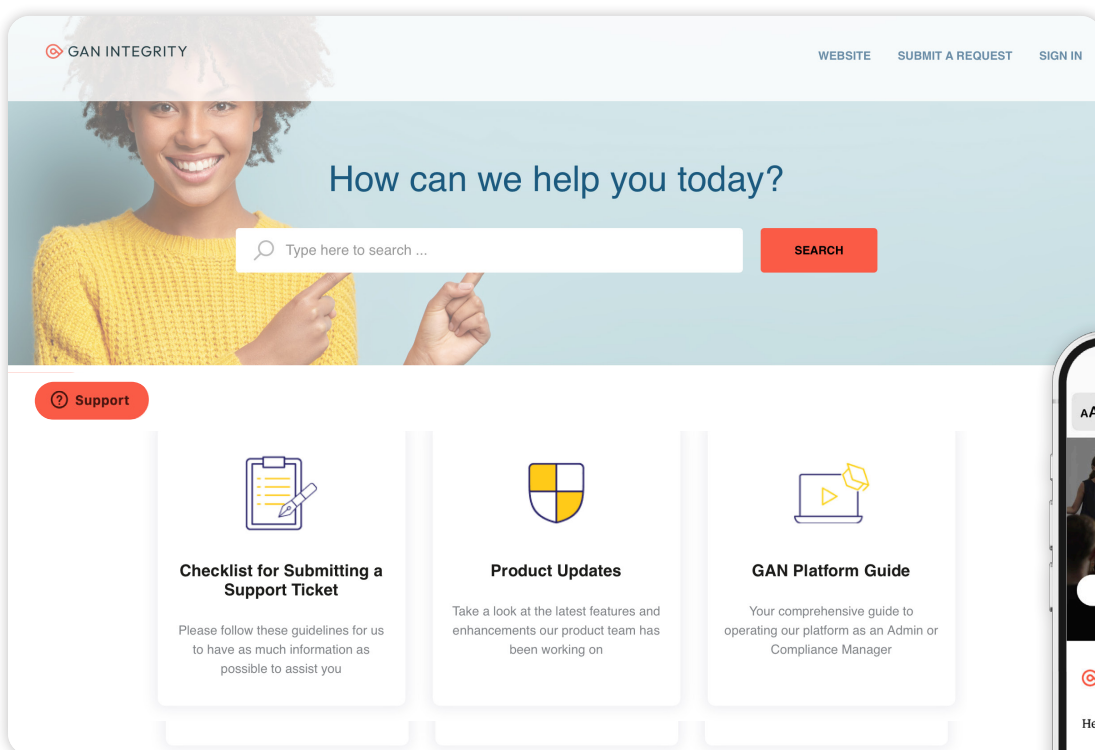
GAN INTEGRITY

WEBSITE SUBMIT A REQUEST SIGN IN

How can we help you today?

Type here to search ...

SEARCH

Support

Checklist for Submitting a Support Ticket

Please follow these guidelines for us to have as much information as possible to assist you

Product Updates

Take a look at the latest features and enhancements our product team has been working on

GAN Platform Guide

Your comprehensive guide to operating our platform as an Admin or Compliance Manager

AA

He